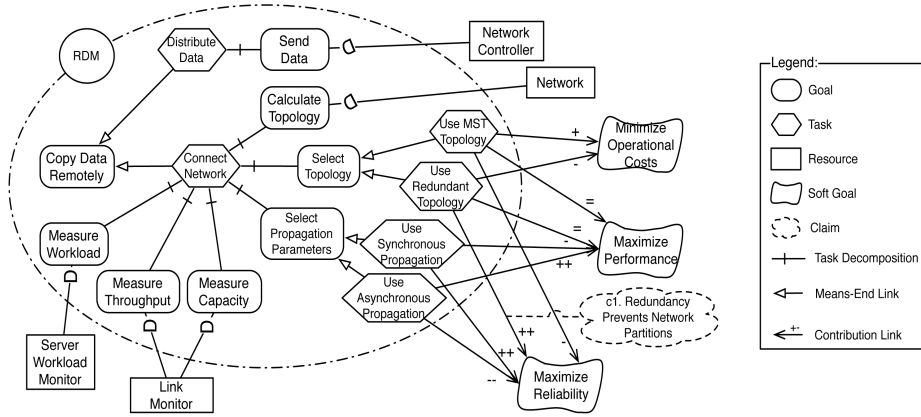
RDM

Distribute Data

Send Data

Network Controller

Network

Calculate Topology

Use MST Topology

Minimize Operational Costs

Copy Data Remotely

Connect Network

Select Topology

Use Redundant Topology

+

-

=

=

Measure Workload

Select Propagation Parameters

Use Synchronous Propagation

Maximize Performance

-

++

Measure Throughput

Measure Capacity

Use Asynchronous Propagation

c1. Redundancy Prevents Network Partitions

++

++

-

--

Server Workload Monitor

Link Monitor

Maximize Reliability

Legend:

Goal

Task

Resource

Soft Goal

Claim

Task Decomposition

Means-End Link

+-

Contribution Link